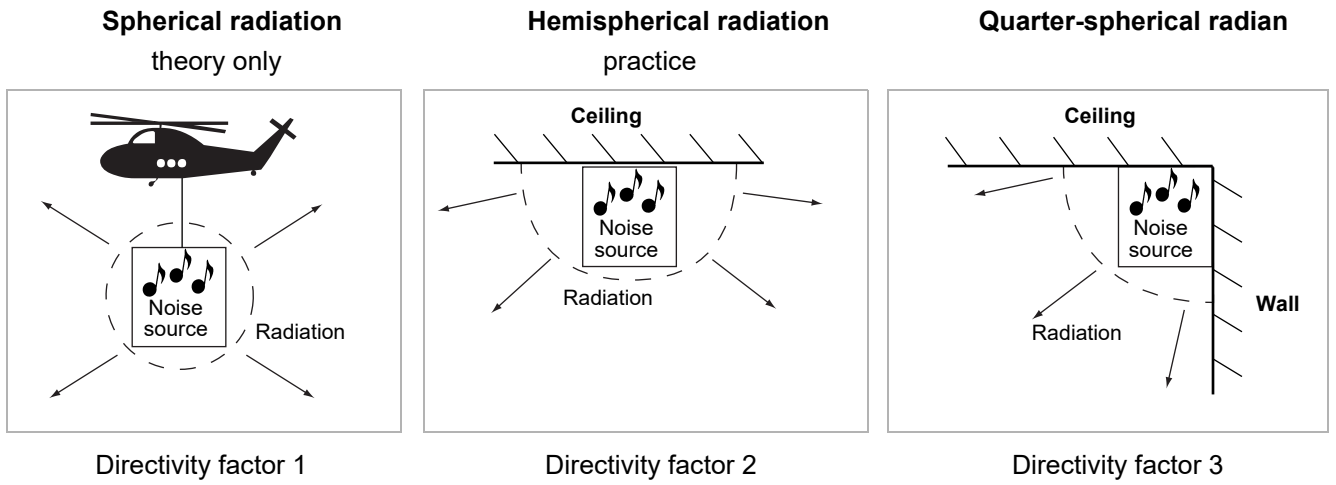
Spherical radiation
theory only

Noise source

Radiation

Directivity factor 1

Hemispherical radiation
practice

Ceiling

Noise source

Radiation

Directivity factor 2

Quarter-spherical radian

Ceiling

Noise source

Wall

Radiation

Directivity factor 3